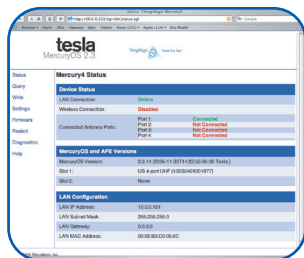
Status - ThingMagic Mercury5

http://10.0.0.101/cgi-bin/status.cgi

Google

tesla
MercuryOS 2.3

ThingMagic

Status
Query
Write
Settings
Firmware
Restart
Diagnostics
Help

Mercury4 Status

| Device Status | |
|---|---|
| LAN Connection: | Online |
| Wireless Connection: | Disabled |
| Connected Antenna Ports: | Port 1: Connected<br>Port 2: Not Connected<br>Port 3: Not Connected<br>Port 4: Not Connected |

| MercuryOS and AFE Versions | |
|---|---|
| MercuryOS Version: | 2.3.14 (2005-11-20T11:23:50-05:00 Tesla) |
| Slot 1: | US 4-port UHF (1000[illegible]) |
| Slot 2: | None |

| LAN Configuration | |
|---|---|
| LAN IP Address: | 10.0.0.101 |
| LAN Subnet Mask: | 255.255.255.0 |
| LAN Gateway: | 0.0.0.0 |
| LAN MAC Address: | 00:00:B0:C0:00:0C |

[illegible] Devices, Inc.